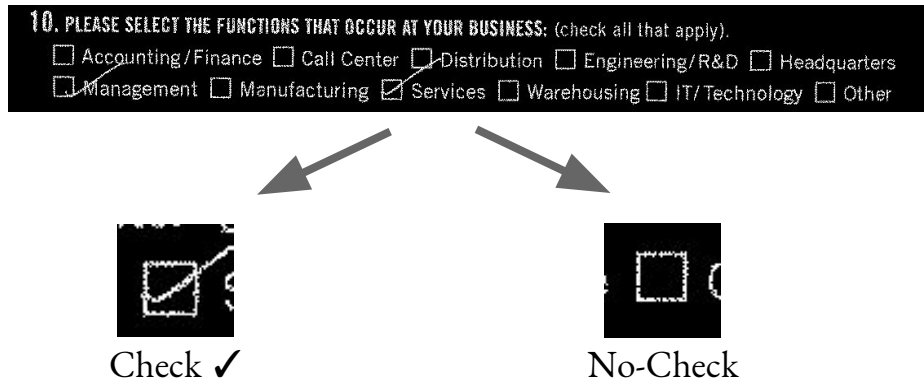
10. PLEASE SELECT THE FUNCTIONS THAT OCCUR AT YOUR BUSINESS: (check all that apply).

☐ Accounting/Finance ☐ Call Center ☐ Distribution ☐ Engineering/R&D ☐ Headquarters

☐ Management ☐ Manufacturing ☑ Services ☐ Warehousing ☐ IT/Technology ☐ Other

Check ✓

No-Check